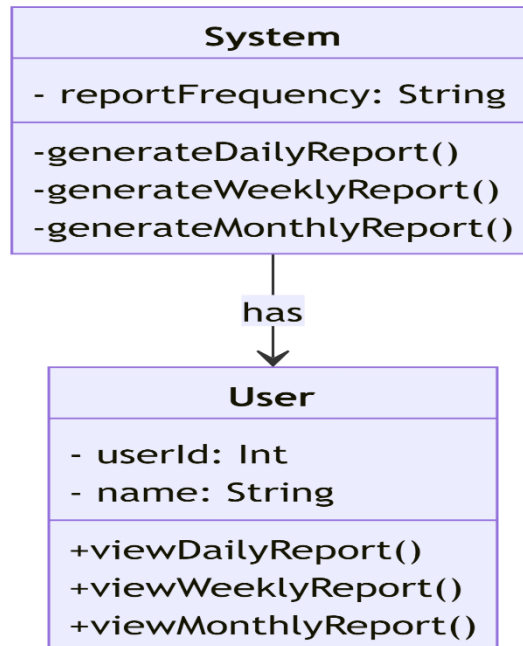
System

- reportFrequency: String

-generateDailyReport()
-generateWeeklyReport()
-generateMonthlyReport()

has

User

- userId: Int
- name: String

+viewDailyReport()
+viewWeeklyReport()
+viewMonthlyReport()